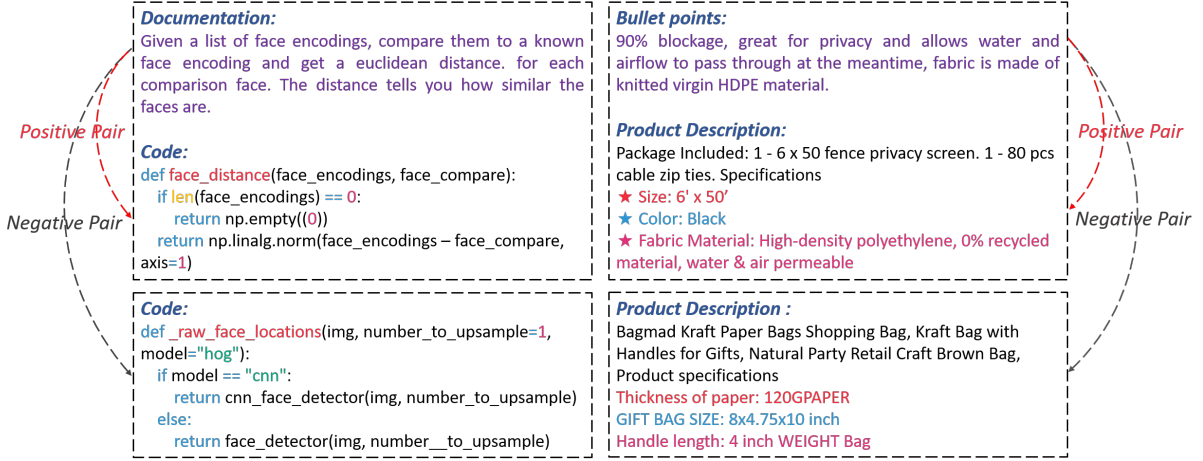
Positive Pair

Negative Pair

Documentation:
Given a list of face encodings, compare them to a known face encoding and get a euclidean distance. for each comparison face. The distance tells you how similar the faces are.

Code:
def face_distance(face_encodings, face_compare):
    if len(face_encodings) == 0:
        return np.empty((0))
    return np.linalg.norm(face_encodings – face_compare, axis=1)

Code:
def _raw_face_locations(img, number_to_upsample=1, model="hog"):
    if model == "cnn":
        return cnn_face_detector(img, number_to_upsample)
    else:
        return face_detector(img, number__to_upsample)

Bullet points:
90% blockage, great for privacy and allows water and airflow to pass through at the meantime, fabric is made of knitted virgin HDPE material.

Product Description:
Package Included: 1 - 6 x 50 fence privacy screen. 1 - 80 pcs cable zip ties. Specifications
★ Size: 6' x 50'
★ Color: Black
★ Fabric Material: High-density polyethylene, 0% recycled material, water & air permeable

Product Description :
Bagmad Kraft Paper Bags Shopping Bag, Kraft Bag with Handles for Gifts, Natural Party Retail Craft Brown Bag, Product specifications
Thickness of paper: 120GPAPER
GIFT BAG SIZE: 8x4.75x10 inch
Handle length: 4 inch WEIGHT Bag

Positive Pair

Negative Pair